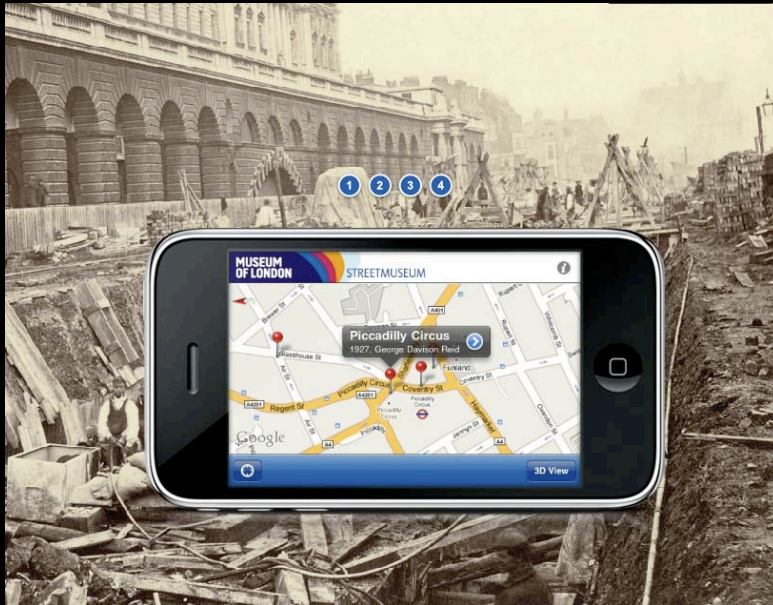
1 2 3 4

MUSEUM OF LONDON
STREETMUSEUM

Piccadilly Circus
1927, George Davison Reid

Brewer St
Glasshouse St
Air St
Regent St
A4201
Piccadilly Circus
Coventry St
Funland
Piccadilly
Haymarket
Jermyn St
A4
A401
Google

3D View